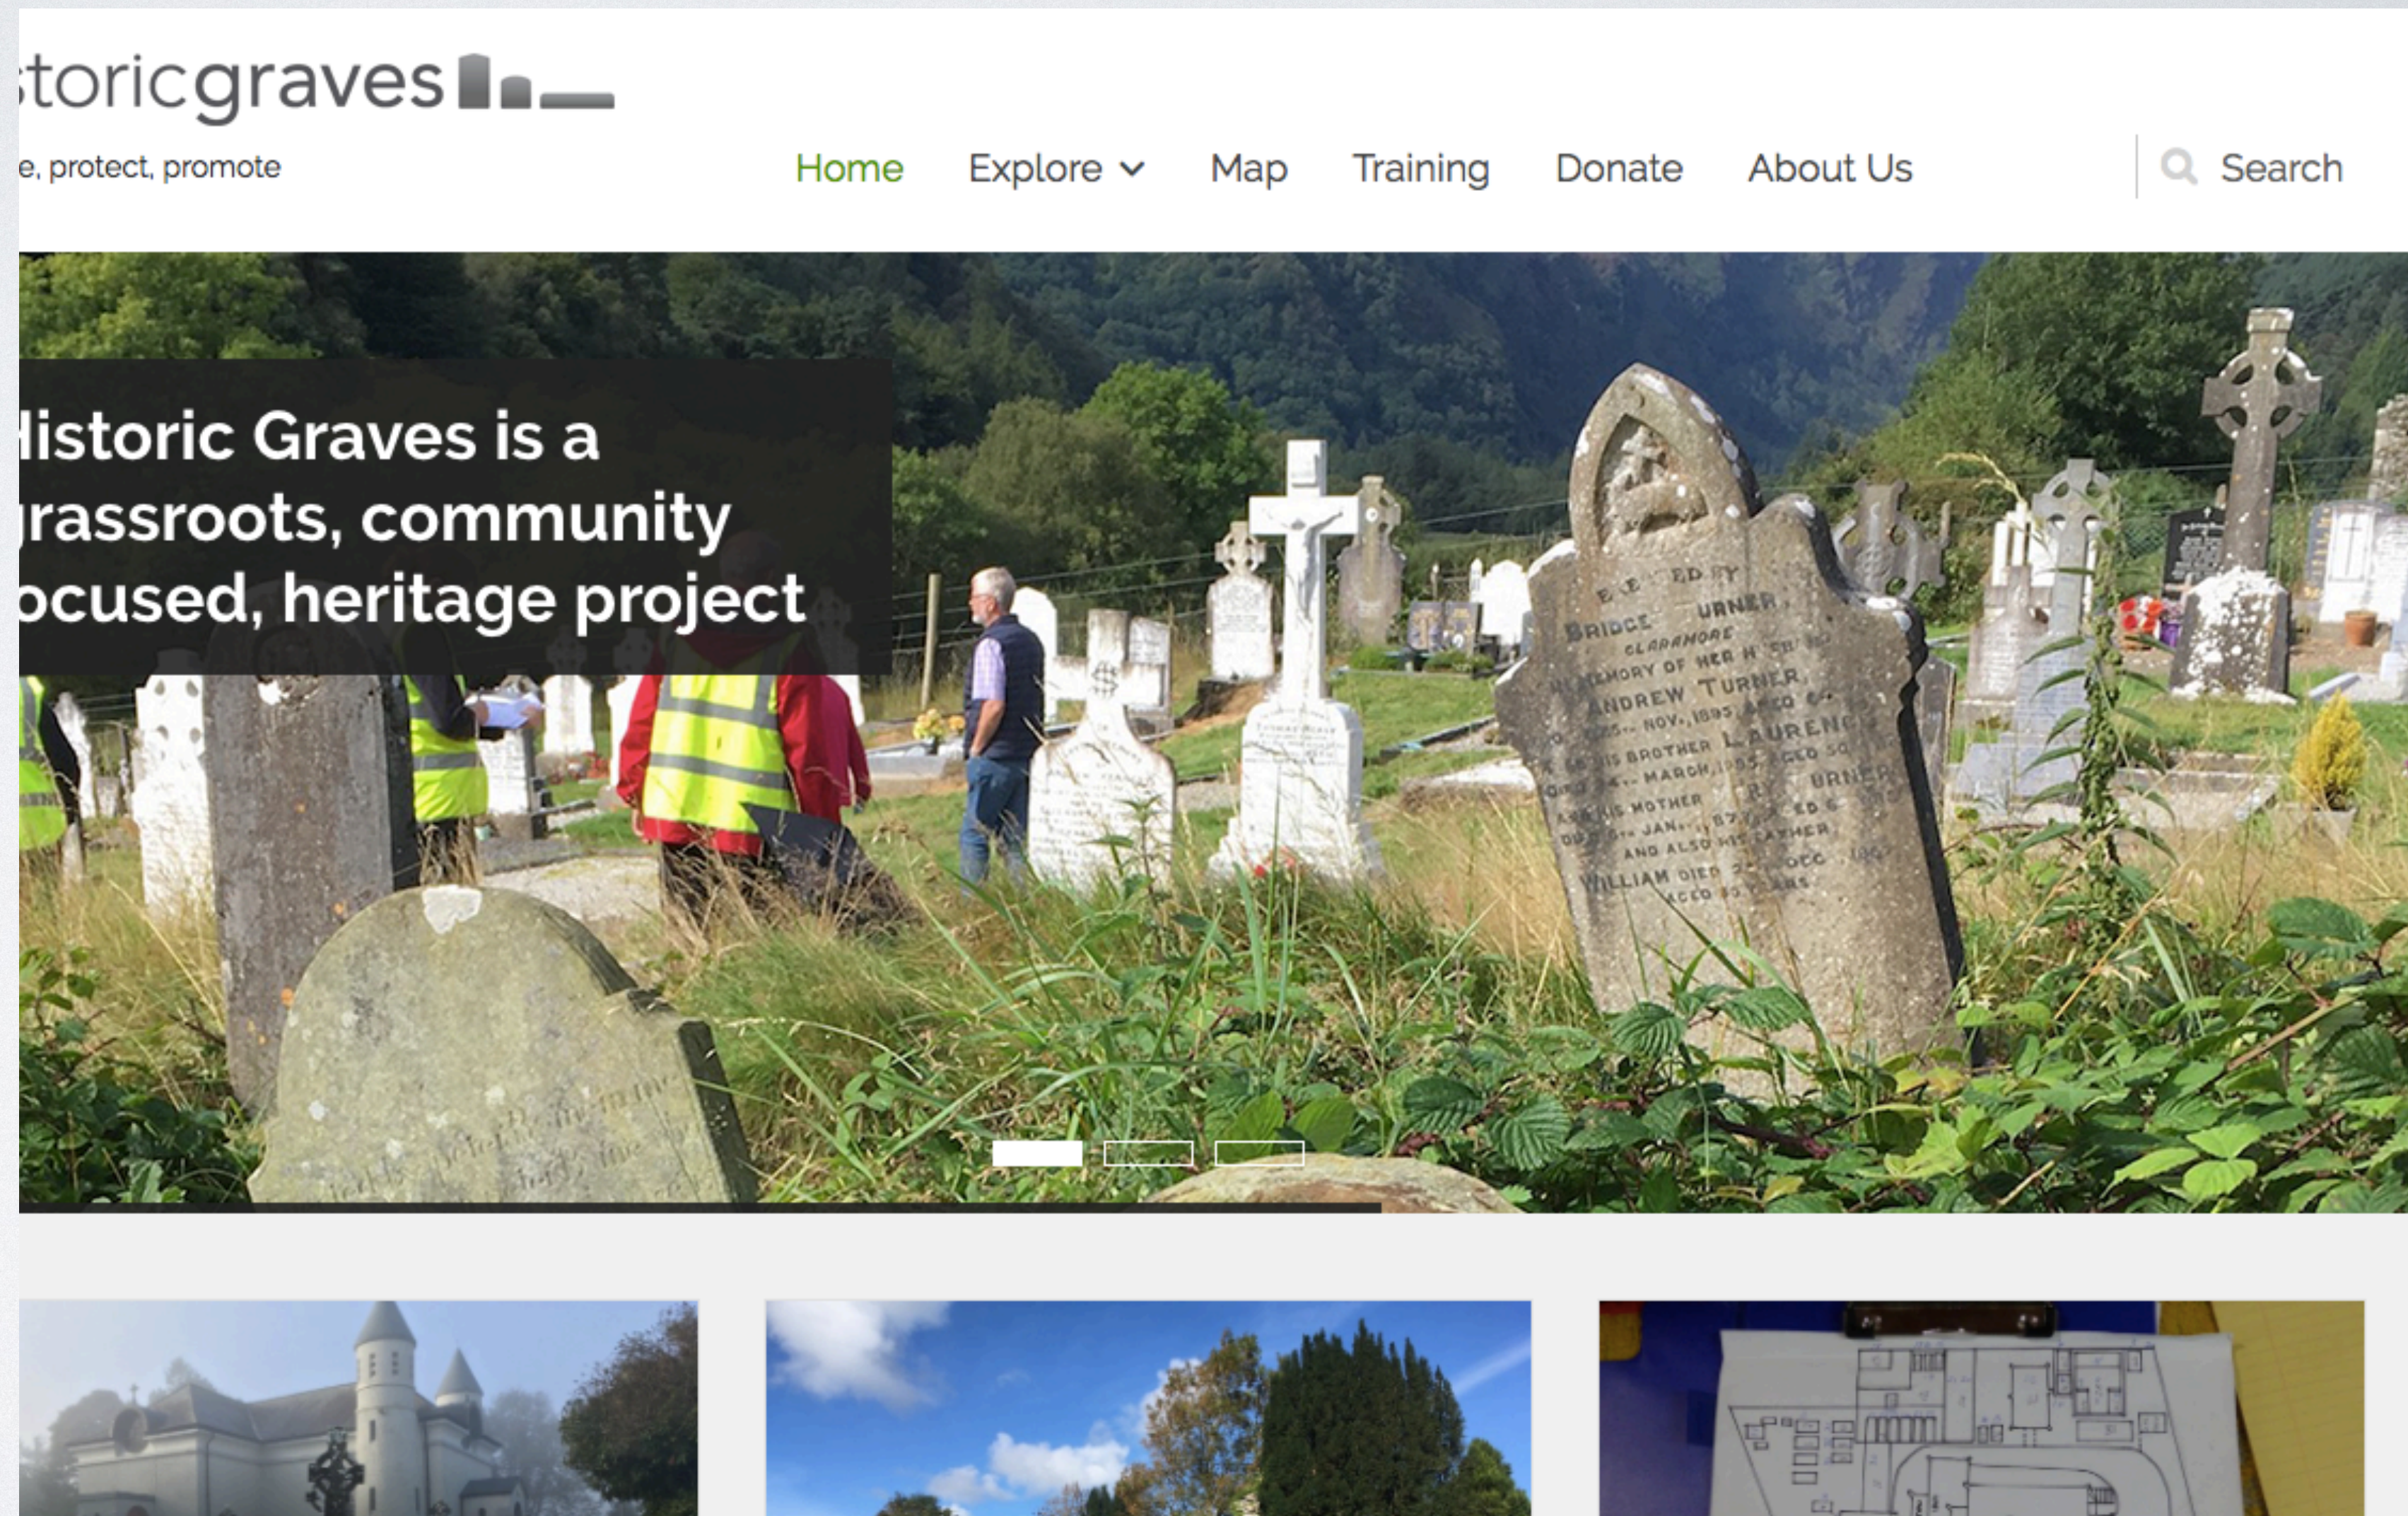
storicgraves

e, protect, promote

Home Explore Map Training Donate About Us Search

listoric Graves is a rassroots, community ocused, heritage project

ERECTED BY
BRIDGET TURNER
CLARAMORE
IN MEMORY OF HER H'SB'ND
ANDREW TURNER
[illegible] NOV. 1895 AGED 6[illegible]
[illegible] HIS BROTHER LAURENCE
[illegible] MARCH 1893 AGED 50
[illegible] HIS MOTHER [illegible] TURNER
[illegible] JAN. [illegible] AGED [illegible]
AND ALSO HIS FATHER
WILLIAM DIED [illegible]
AGED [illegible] YEARS